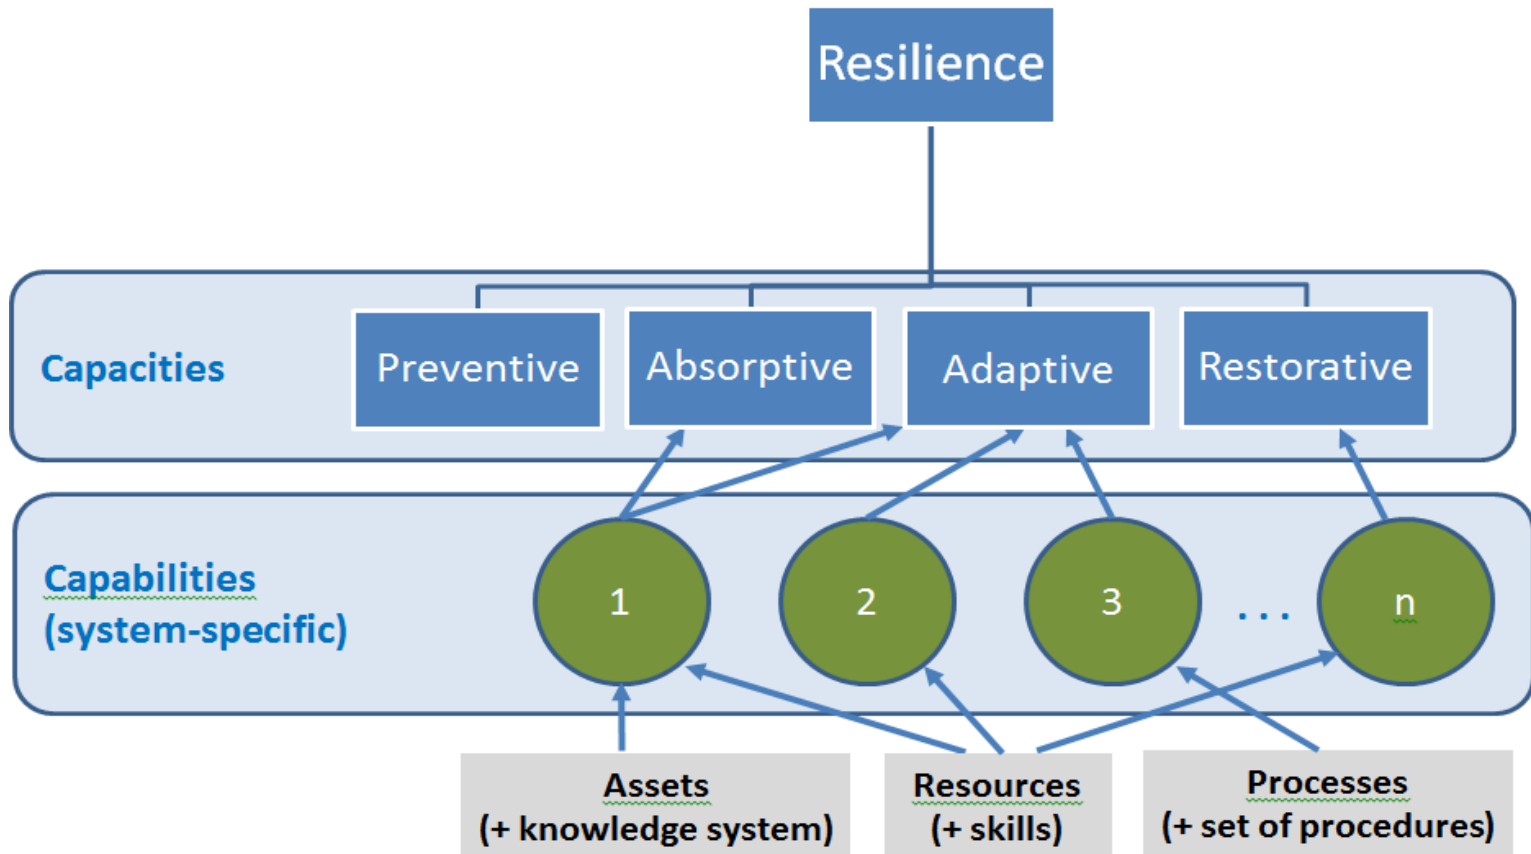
Resilience

Capacities

Preventive

Absorptive

Adaptive

Restorative

Capabilities (system-specific)

1

2

3

. . .

n

Assets (+ knowledge system)

Resources (+ skills)

Processes (+ set of procedures)